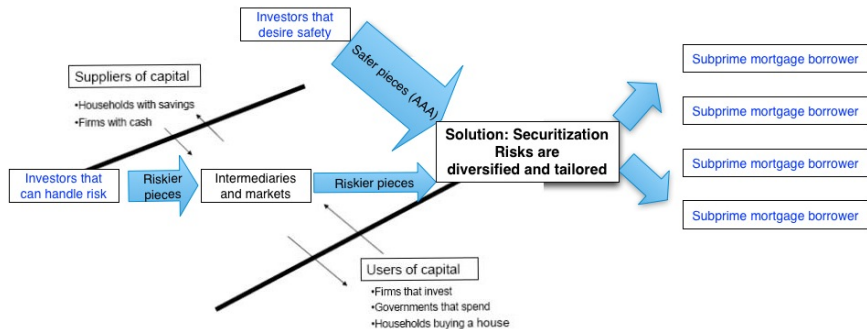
Investors that desire safety

Safer pieces (AAA)

Suppliers of capital

•Households with savings
•Firms with cash

Investors that can handle risk

Riskier pieces

Intermediaries and markets

Riskier pieces

Solution: Securitization
Risks are diversified and tailored

Subprime mortgage borrower

Subprime mortgage borrower

Subprime mortgage borrower

Subprime mortgage borrower

Users of capital

•Firms that invest
•Governments that spend
•Households buying a house